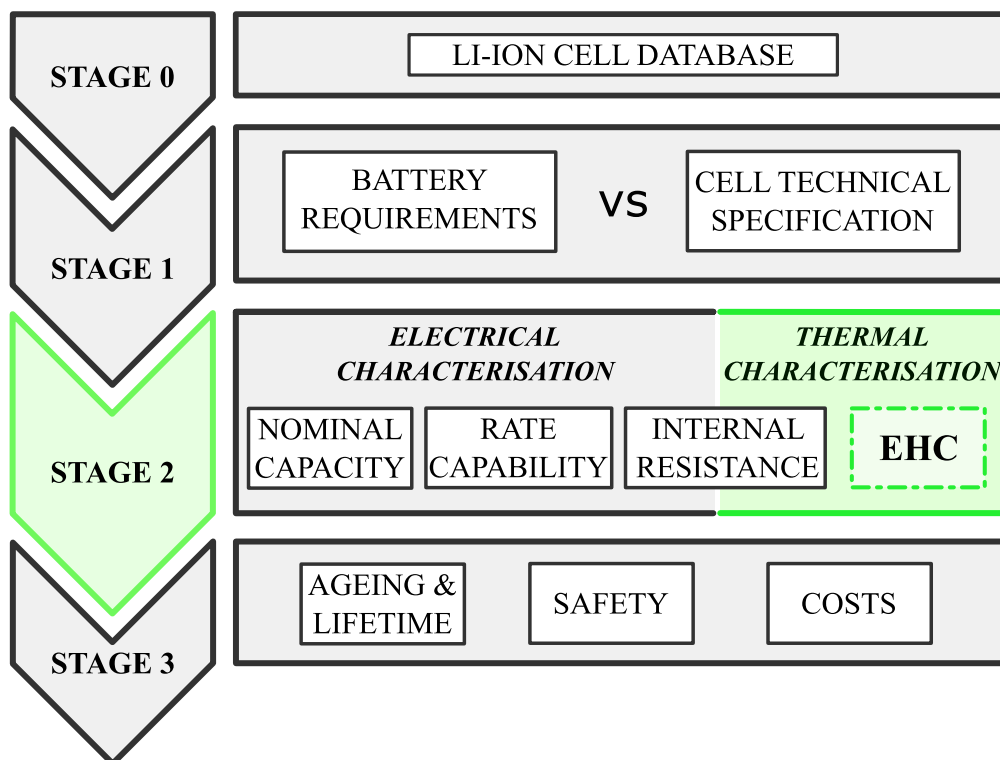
STAGE 0

LI-ION CELL DATABASE

STAGE 1

BATTERY REQUIREMENTS

VS

CELL TECHNICAL SPECIFICATION

STAGE 2

ELECTRICAL CHARACTERISATION

THERMAL CHARACTERISATION

NOMINAL CAPACITY

RATE CAPABILITY

INTERNAL RESISTANCE

EHC

STAGE 3

AGEING & LIFETIME

SAFETY

COSTS